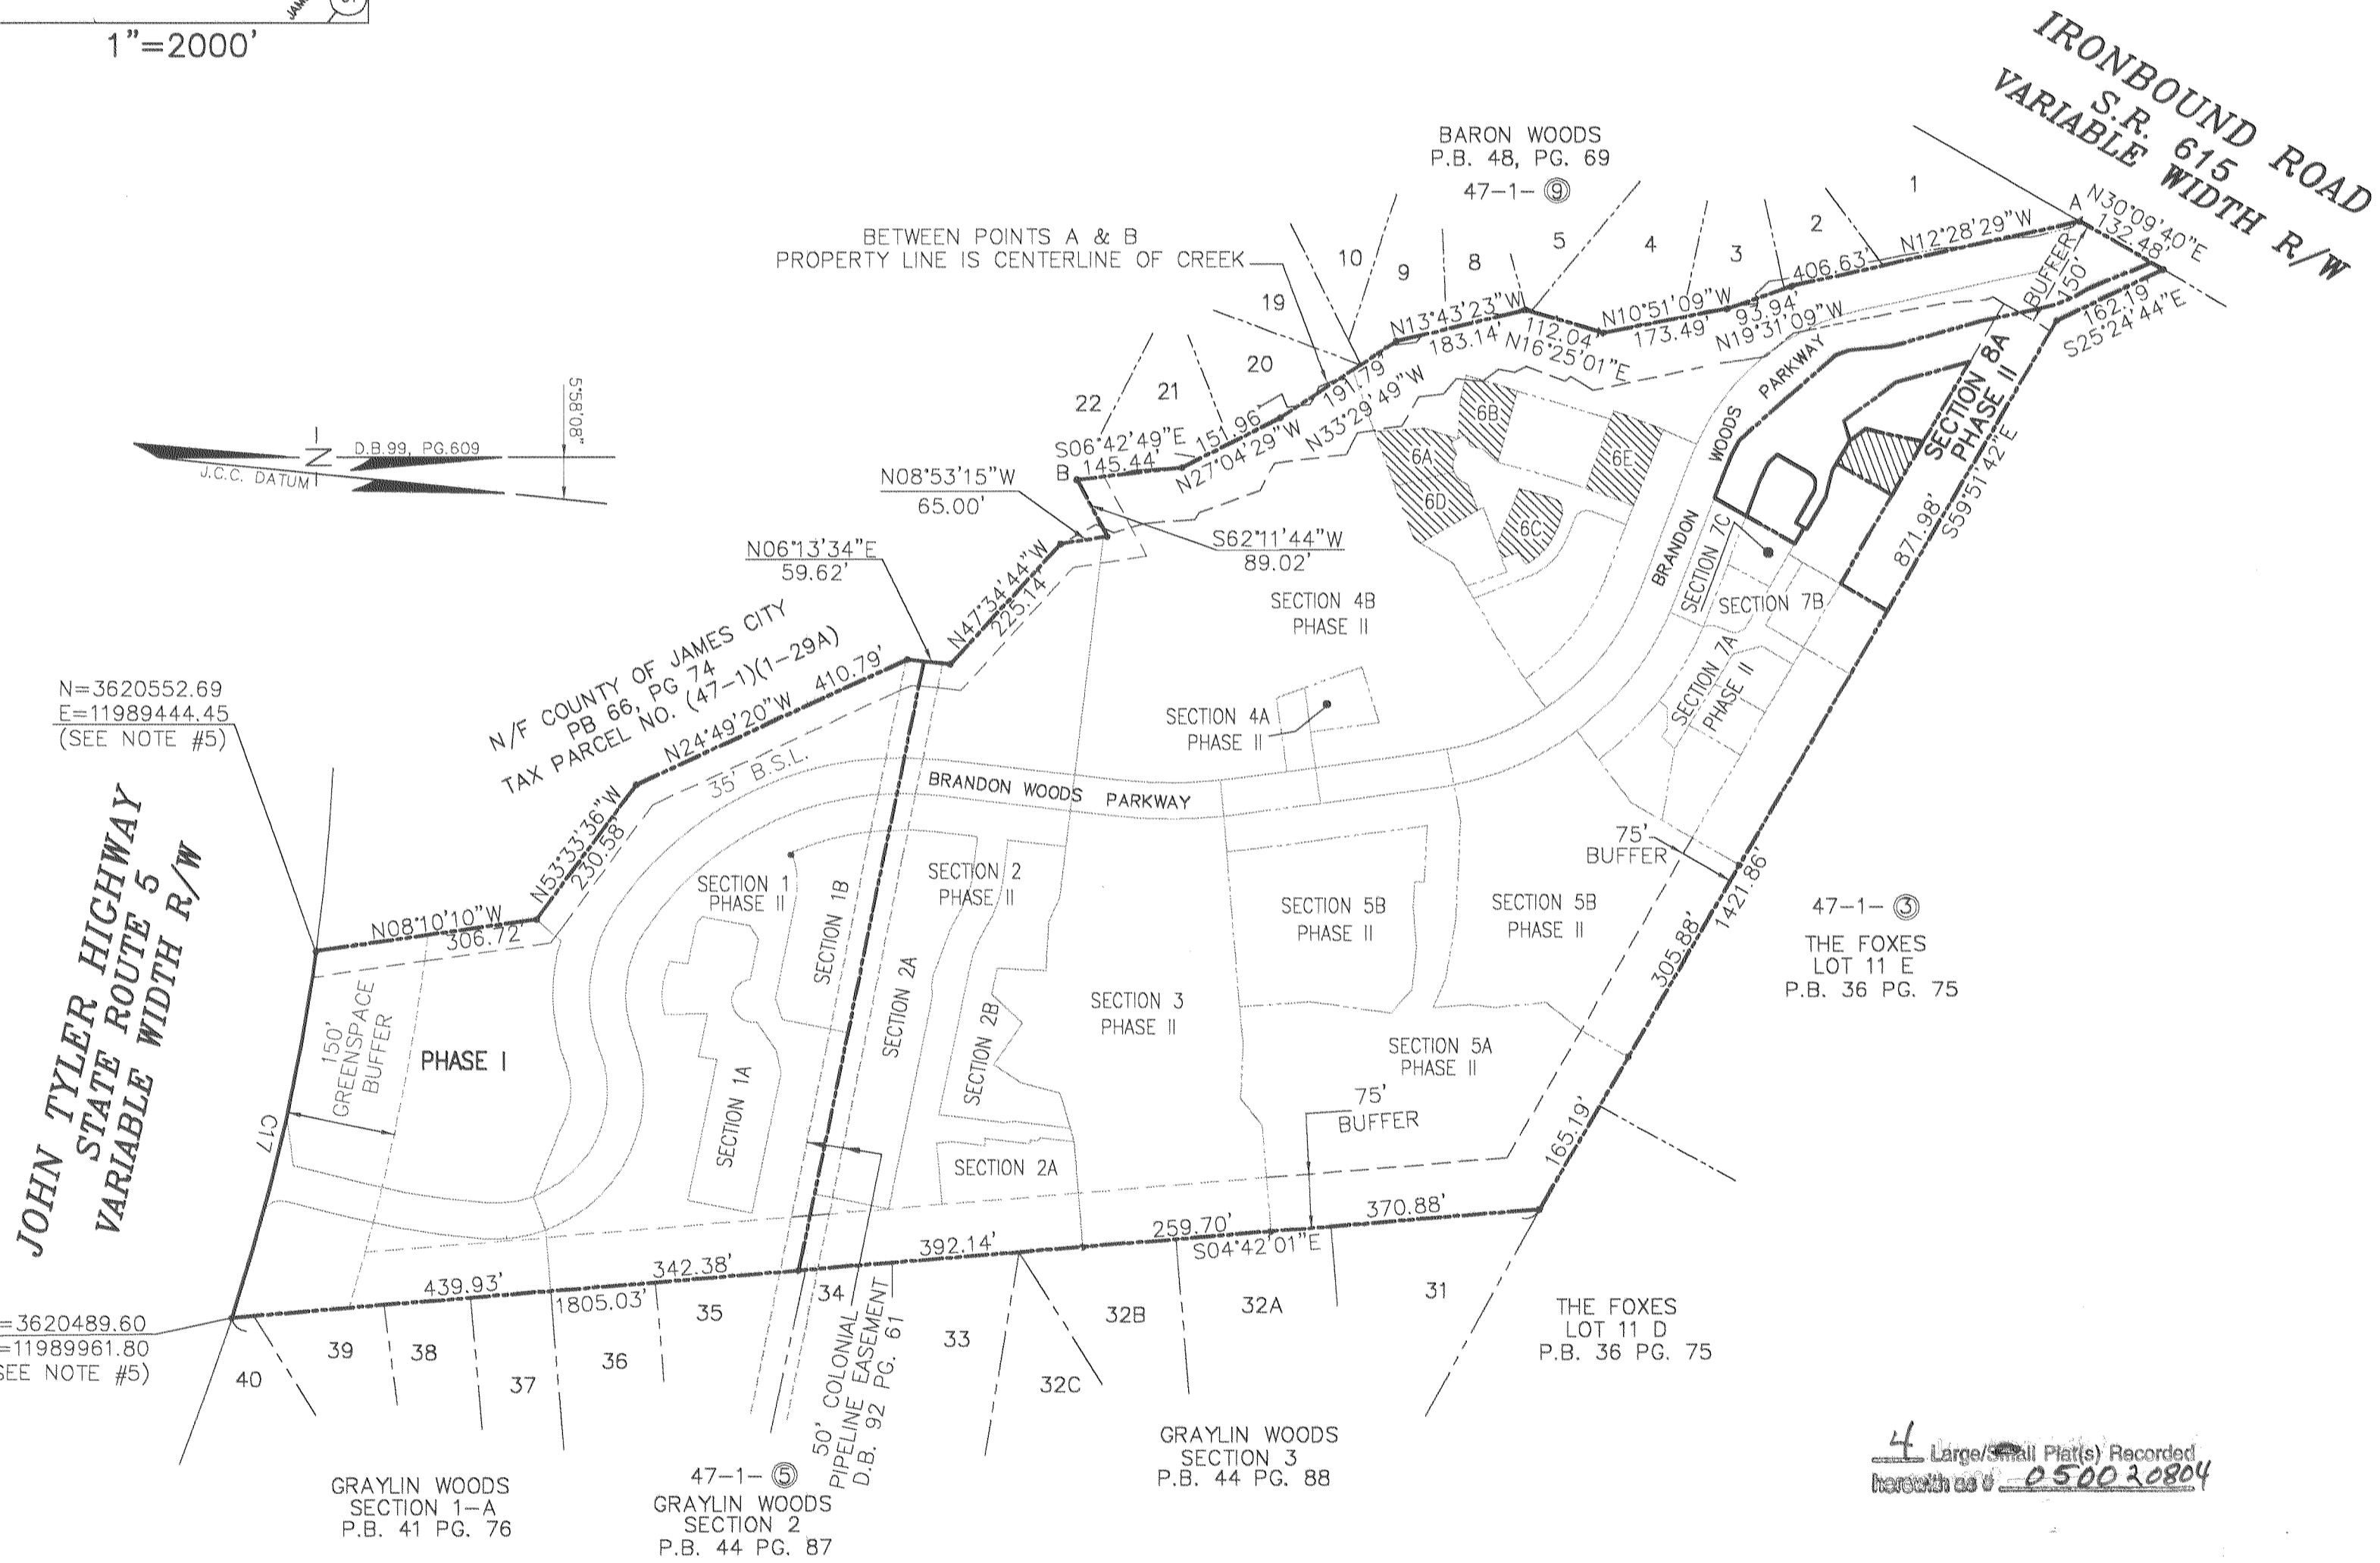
1"=2000'

IRONBOUND ROAD
S.R. 615
VARIABLE WIDTH R/W

BARON WOODS
P.B. 48, PG. 69
47-1- ⑨

BETWEEN POINTS A & B
PROPERTY LINE IS CENTERLINE OF CREEK

1
2
3
4
5
8
9
10
19
20
21
22

A
N30°09'40"E
132.48'
N12°28'29"W
406.63'
BUFFER
150'
162.19'
S25°24'44"E
N10°51'09"W
173.49'
93.94'
N19°31'09"W
N13°43'23"W
183.14'
112.04'
N16°25'01"E
191.79'
N33°29'49"W
151.96'
N27°04'29"W
S06°42'49"E
B 145.44'

5°58'08"
D.B.99, PG.609
J.C.C. DATUM

N08°53'15"W
65.00'
S62°11'44"W
89.02'
N06°13'34"E
59.62'
N47°34'44"W
225.14'

6A
6B
6C
6D
6E

SECTION 8A
PHASE II
871.98'
S59°51'42"E

BRANDON WOODS PARKWAY
SECTION 7C
SECTION 7B
SECTION 7A
PHASE II

SECTION 4B
PHASE II

SECTION 4A
PHASE II

N/F COUNTY OF JAMES CITY
PB 66, PG 74
TAX PARCEL NO. (47-1)(1-29A)
N24°49'20"W 410.79'
35' B.S.L.

N=3620552.69
E=11989444.45
(SEE NOTE #5)

N53°33'36"W
230.58'
N08°10'10"W
306.72'

BRANDON WOODS PARKWAY

75'
BUFFER
1421.86'

47-1- ③
THE FOXES
LOT 11 E
P.B. 36 PG. 75

SECTION 1
PHASE II
SECTION 1B
SECTION 2
PHASE II
SECTION 5B
PHASE II
SECTION 5B
PHASE II
305.88'

JOHN TYLER HIGHWAY
STATE ROUTE 5
VARIABLE WIDTH R/W

150'
GREENSPACE
BUFFER
PHASE I
C17
SECTION 1A
SECTION 2A
SECTION 2B
SECTION 3
PHASE II
SECTION 5A
PHASE II
75'
BUFFER
165.19'
SECTION 2A

370.88'
259.70'
S04°42'01"E
392.14'
342.38'
439.93'
1805.03'

=3620489.60
=11989961.80
SEE NOTE #5)

40
39
38
37
36
35
34
33
32B
32A
32C
31

50' COLONIAL
PIPELINE EASEMENT
D.B. 92 PG. 61

THE FOXES
LOT 11 D
P.B. 36 PG. 75

GRAYLIN WOODS
SECTION 1-A
P.B. 41 PG. 76

47-1- ⑤
GRAYLIN WOODS
SECTION 2
P.B. 44 PG. 87

GRAYLIN WOODS
SECTION 3
P.B. 44 PG. 88

4 Large/Small Plat(s) Recorded
herewith as # 050020804